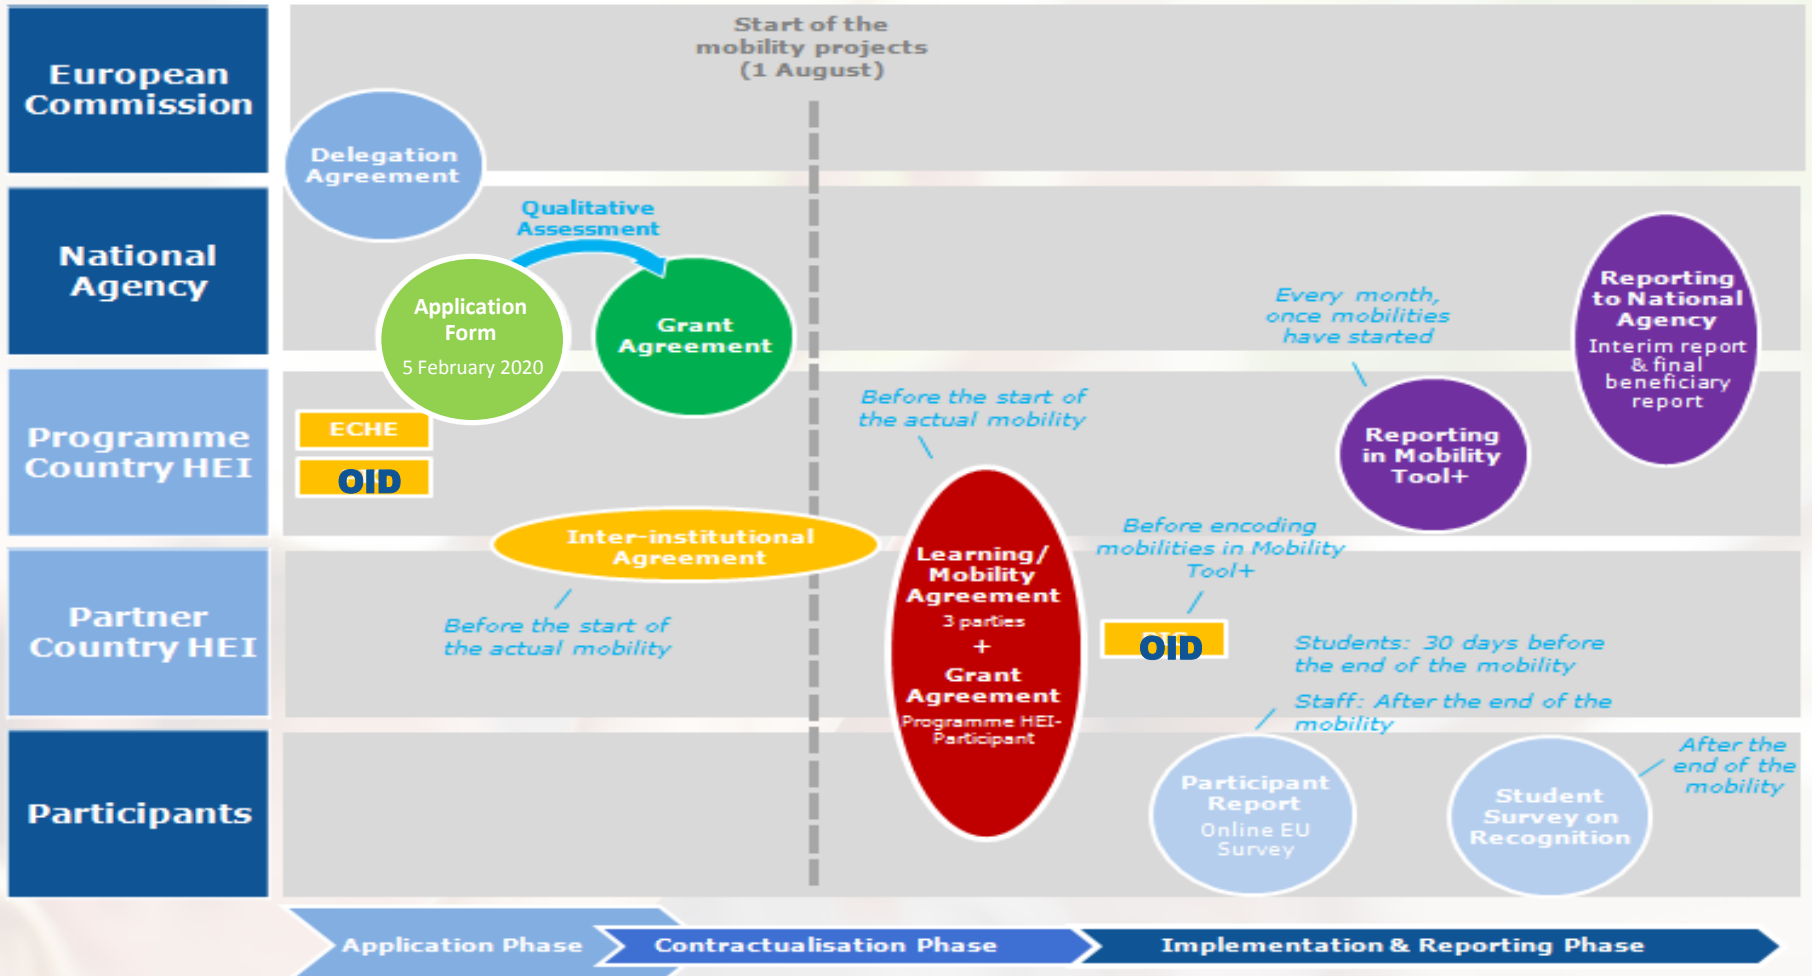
European Commission

National Agency

Programme Country HEI

Partner Country HEI

Participants

Start of the mobility projects (1 August)

Delegation Agreement

Qualitative Assessment

Application Form

5 February 2020

Grant Agreement

ECHE

OID

Inter-institutional Agreement

Before the start of the actual mobility

Before the start of the actual mobility

Learning/ Mobility Agreement

3 parties

+

Grant Agreement

Programme HEI-Participant

Before encoding mobilities in Mobility Tool+

OID

Every month, once mobilities have started

Reporting in Mobility Tool+

Reporting to National Agency

Interim report & final beneficiary report

Students: 30 days before the end of the mobility

Staff: After the end of the mobility

Participant Report

Online EU Survey

Student Survey on Recognition

After the end of the mobility

Application Phase

Contractualisation Phase

Implementation & Reporting Phase